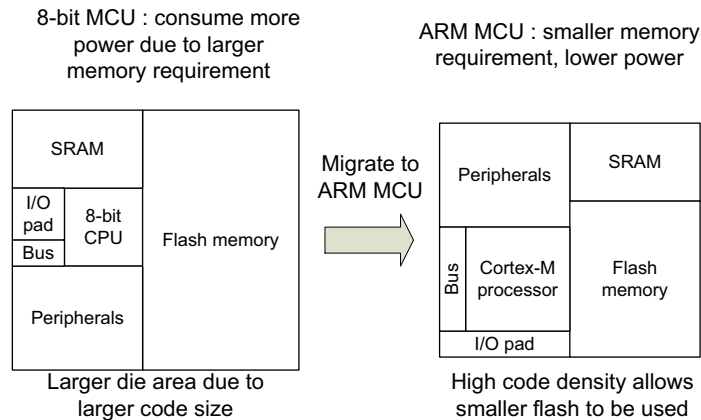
8-bit MCU : consume more power due to larger memory requirement

SRAM

I/O pad

Bus

8-bit CPU

Flash memory

Peripherals

Larger die area due to larger code size

Migrate to ARM MCU

ARM MCU : smaller memory requirement, lower power

Peripherals

SRAM

Bus

Cortex-M processor

Flash memory

I/O pad

High code density allows smaller flash to be used